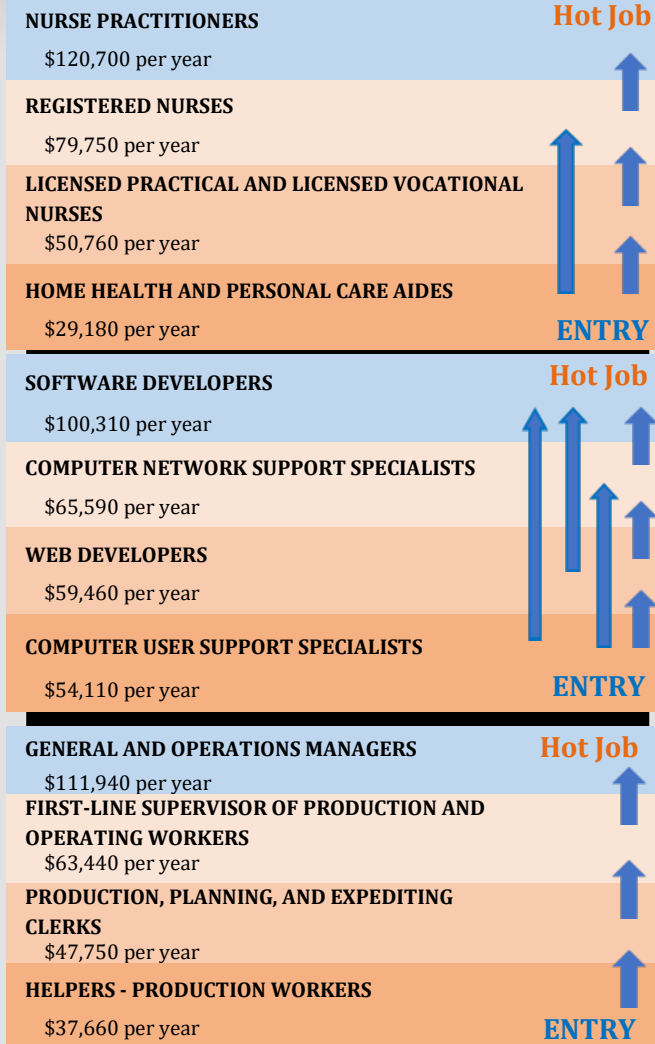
NURSE PRACTITIONERS
Hot Job
$120,700 per year

REGISTERED NURSES
$79,750 per year

LICENSED PRACTICAL AND LICENSED VOCATIONAL NURSES
$50,760 per year

HOME HEALTH AND PERSONAL CARE AIDES
$29,180 per year
ENTRY

SOFTWARE DEVELOPERS
Hot Job
$100,310 per year

COMPUTER NETWORK SUPPORT SPECIALISTS
$65,590 per year

WEB DEVELOPERS
$59,460 per year

COMPUTER USER SUPPORT SPECIALISTS
$54,110 per year
ENTRY

GENERAL AND OPERATIONS MANAGERS
Hot Job
$111,940 per year

FIRST-LINE SUPERVISOR OF PRODUCTION AND OPERATING WORKERS
$63,440 per year

PRODUCTION, PLANNING, AND EXPEDITING CLERKS
$47,750 per year

HELPERS - PRODUCTION WORKERS
$37,660 per year
ENTRY